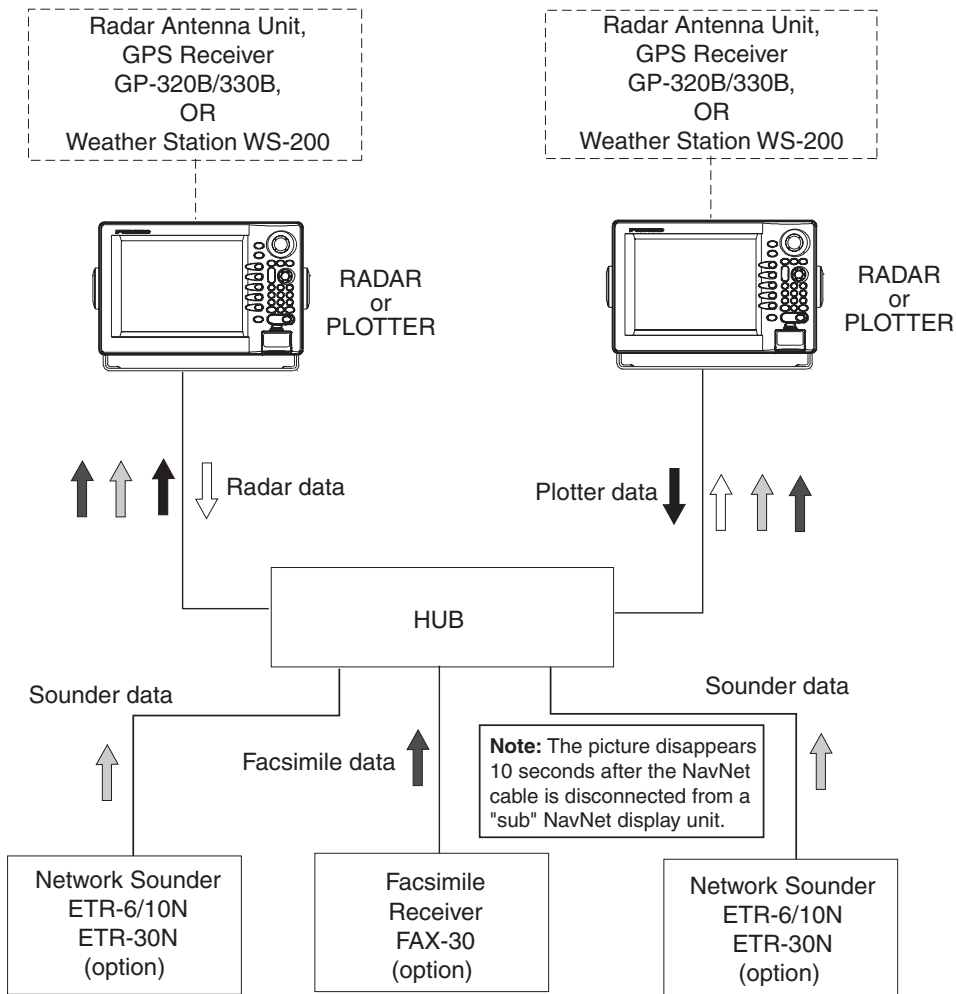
Radar Antenna Unit, GPS Receiver GP-320B/330B, OR Weather Station WS-200

Radar Antenna Unit, GPS Receiver GP-320B/330B, OR Weather Station WS-200

RADAR or PLOTTER

RADAR or PLOTTER

Radar data

Plotter data

HUB

Sounder data

Sounder data

Facsimile data

**Note:** The picture disappears 10 seconds after the NavNet cable is disconnected from a "sub" NavNet display unit.

Network Sounder ETR-6/10N ETR-30N (option)

Facsimile Receiver FAX-30 (option)

Network Sounder ETR-6/10N ETR-30N (option)